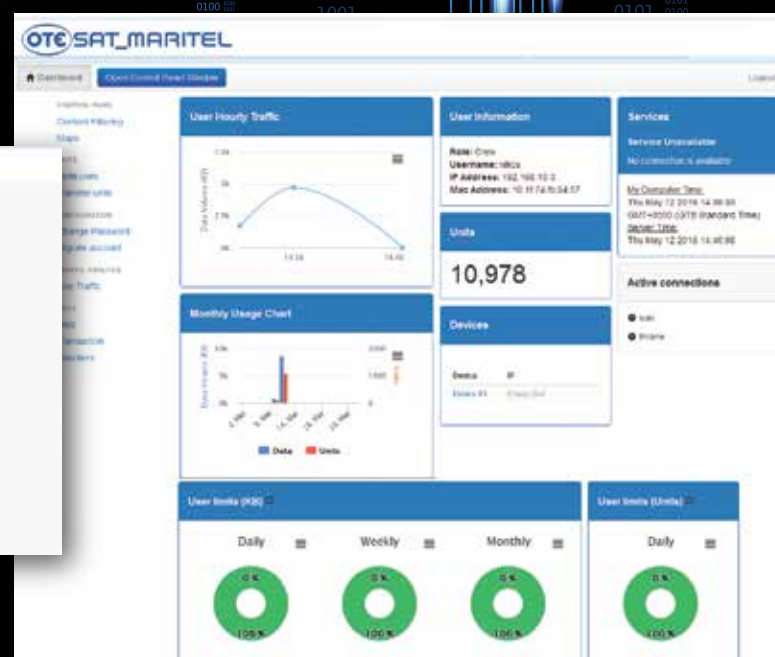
OTE SAT_MARITEL

Dashboard
Open Control Panel Window
Logout

Content Filtering
Stats
Change Password
Traffic

User Hourly Traffic

7.5k
5k
2.5k
0k
Data Volume (KB)
14:34
14:46

Monthly Usage Chart

10k
5k
0k
Data Volume (KB)
2,000
1,000
0
Units
Data
Units

User Information

Role: Crew
Username: nikos
IP Address: 192.168.10.3
Mac Address: 10:1f:74:f5:54:57

Units

10,978

Devices

Device
IP
Device #1

Services

Service Unavailable
No connection is available

My Computer Time:
Thu May 12 2016 14:46:56
GMT+0300 (GTB Standard Time)
Server Time:
Thu May 12 2016 14:46:56

Active connections

User limits (KB)

Daily
Weekly
Monthly
0 %
100 %
0 %
100 %
0 %
100 %

User limits (Units)

Daily
0 %
100 %